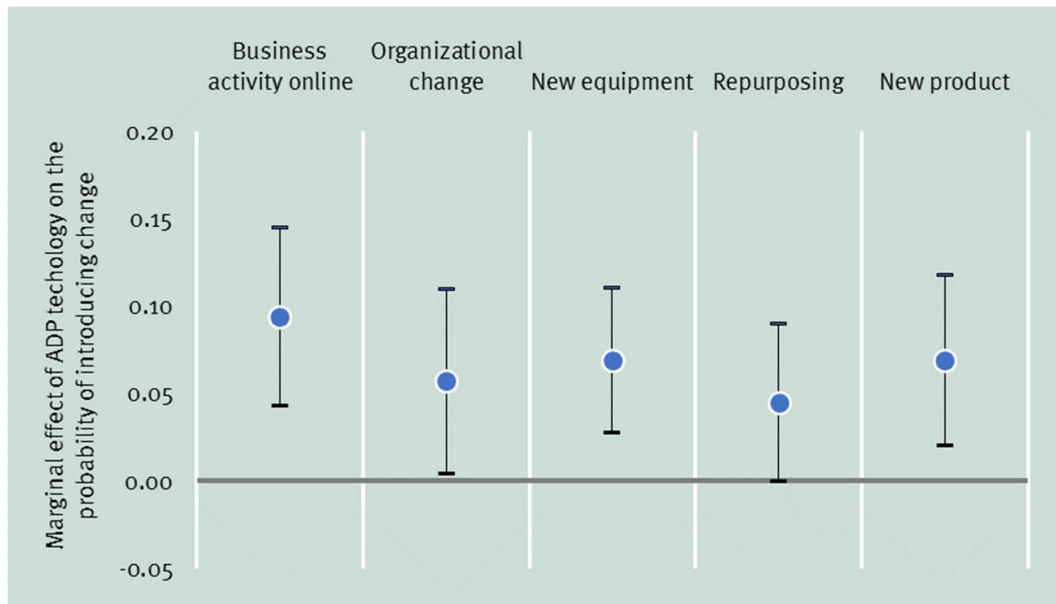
Business activity online

Organizational change

New equipment

Repurposing

New product

Marginal effect of ADP techology on the probability of introducing change

0.20

0.15

0.10

0.05

0.00

-0.05